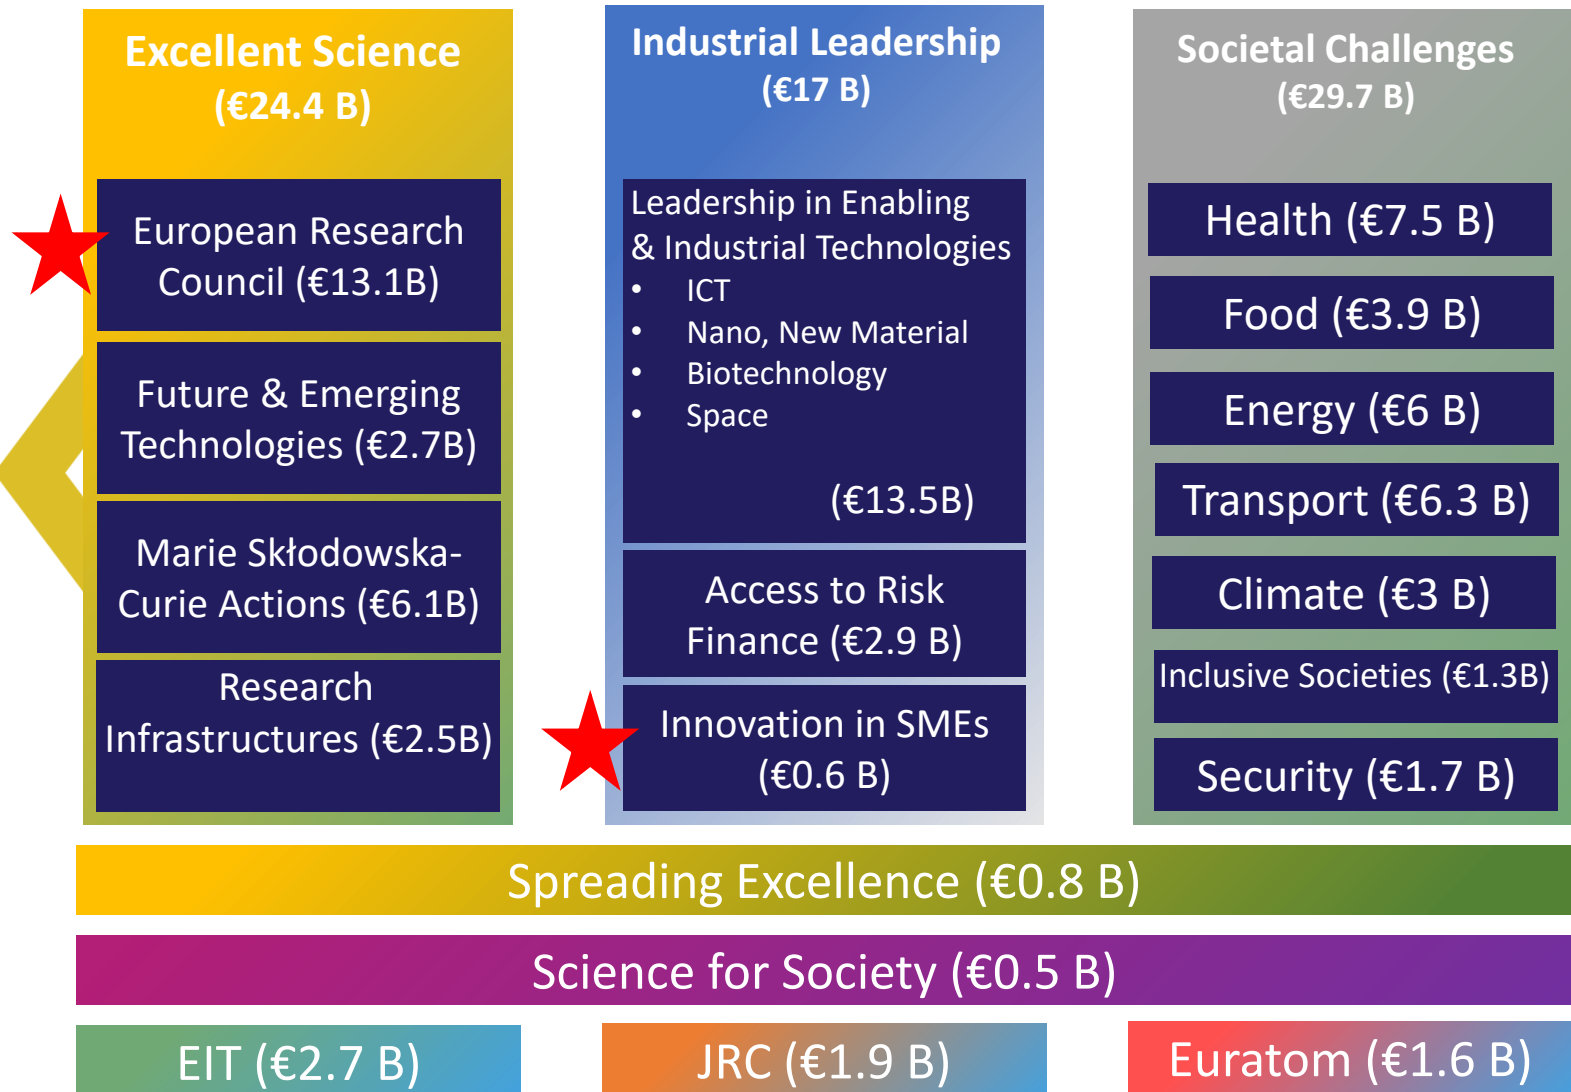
Excellent Science
(€24.4 B)

European Research Council (€13.1B)

Future & Emerging Technologies (€2.7B)

Marie Skłodowska-Curie Actions (€6.1B)

Research Infrastructures (€2.5B)

Industrial Leadership
(€17 B)

Leadership in Enabling & Industrial Technologies
- ICT
- Nano, New Material
- Biotechnology
- Space

(€13.5B)

Access to Risk Finance (€2.9 B)

Innovation in SMEs (€0.6 B)

Societal Challenges
(€29.7 B)

Health (€7.5 B)

Food (€3.9 B)

Energy (€6 B)

Transport (€6.3 B)

Climate (€3 B)

Inclusive Societies (€1.3B)

Security (€1.7 B)

Spreading Excellence (€0.8 B)

Science for Society (€0.5 B)

EIT (€2.7 B)

JRC (€1.9 B)

Euratom (€1.6 B)